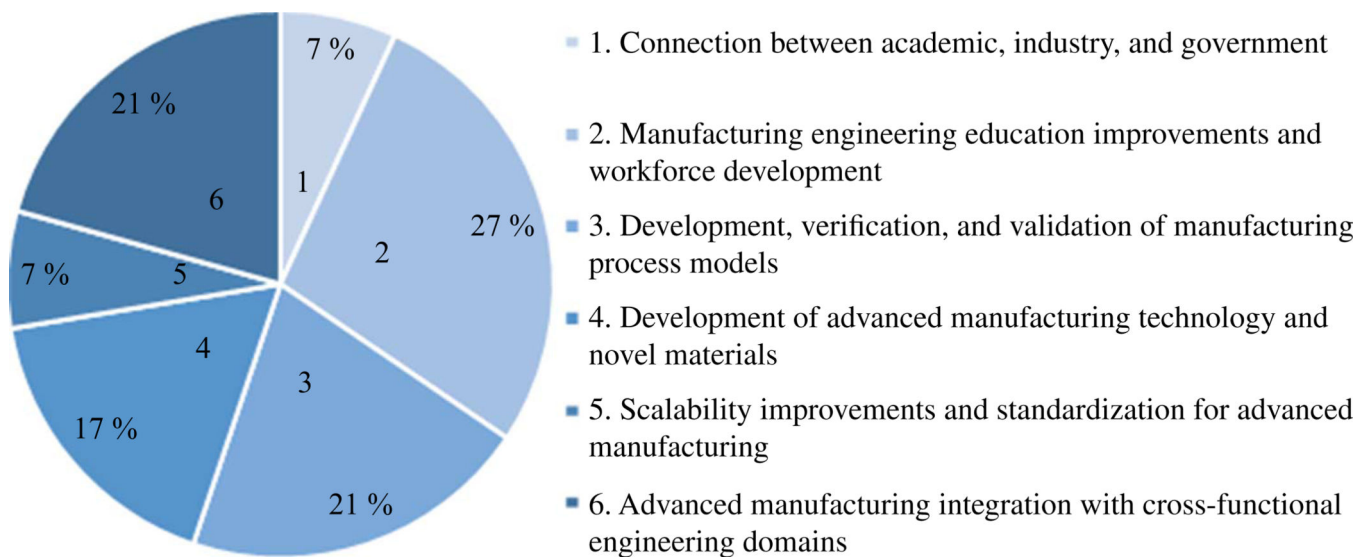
7 %
1
27 %
2
3
21 %
4
17 %
5
7 %
6
21 %

1. Connection between academic, industry, and government

2. Manufacturing engineering education improvements and workforce development

3. Development, verification, and validation of manufacturing process models

4. Development of advanced manufacturing technology and novel materials

5. Scalability improvements and standardization for advanced manufacturing

6. Advanced manufacturing integration with cross-functional engineering domains